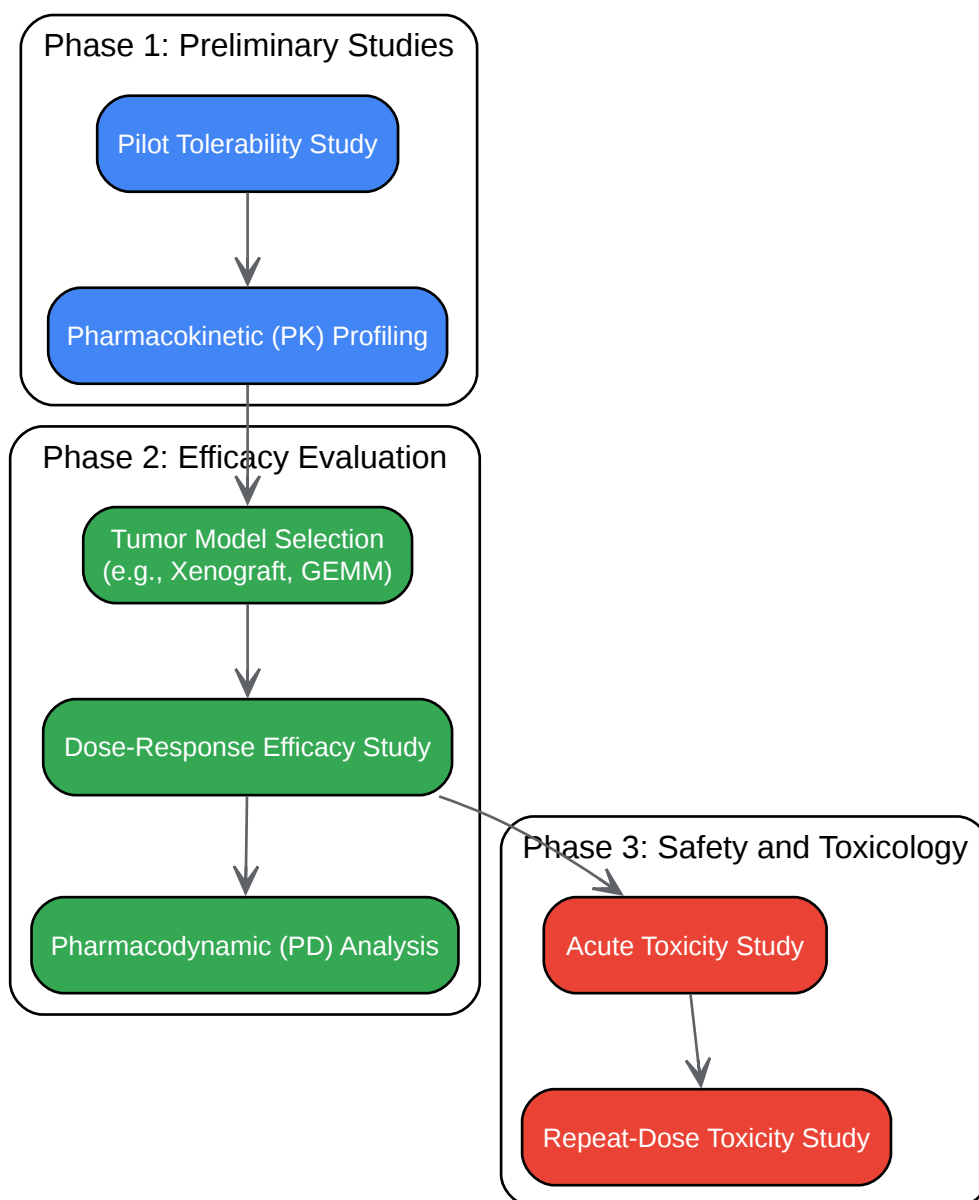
Phase 1: Preliminary Studies

Pilot Tolerability Study

Pharmacokinetic (PK) Profiling

Phase 2: Efficacy Evaluation

Tumor Model Selection (e.g., Xenograft, GEMM)

Dose-Response Efficacy Study

Pharmacodynamic (PD) Analysis

Phase 3: Safety and Toxicology

Acute Toxicity Study

Repeat-Dose Toxicity Study